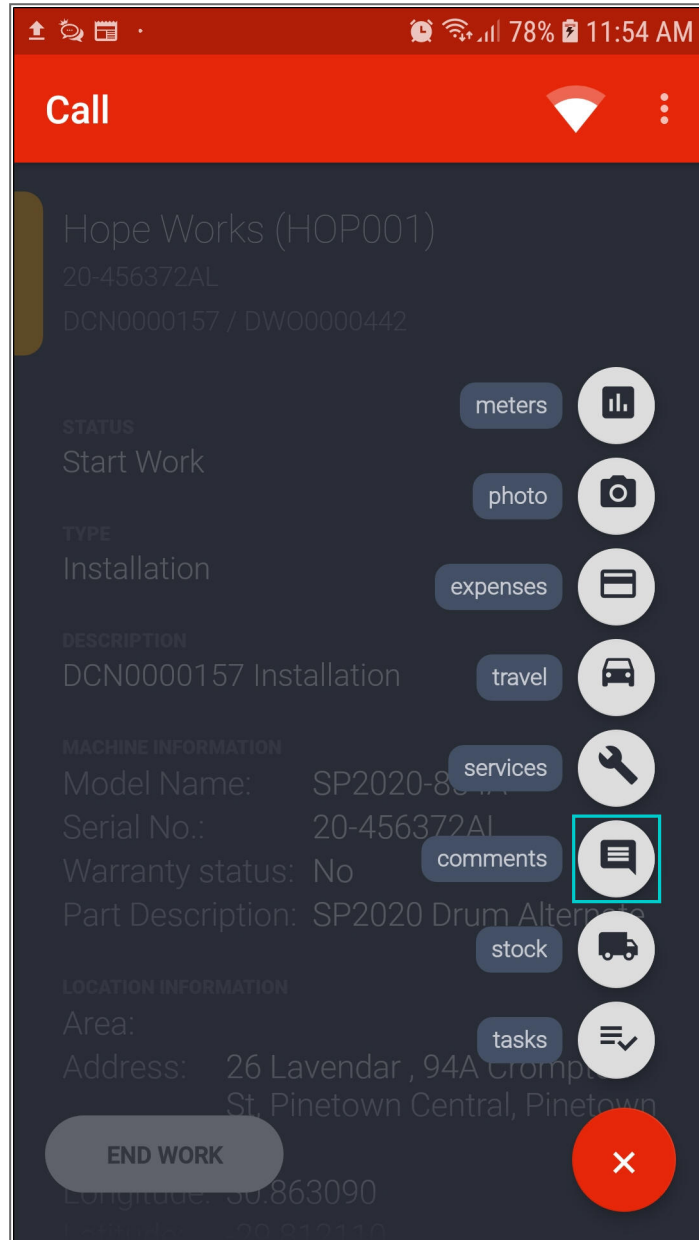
78% 11:54 AM

Call

Hope Works (HOP001)
20-456372AL
DCN0000157 / DWO0000442

STATUS
Start Work

TYPE
Installation

DESCRIPTION
DCN0000157 Installation

MACHINE INFORMATION
Model Name: SP2020-8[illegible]
Serial No.: 20-456372AL
Warranty status: No
Part Description: SP2020 Drum Alternate

LOCATION INFORMATION
Area:
Address: 26 Lavendar , 94A Crompt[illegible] St, Pinetown Central, Pinetown

Longitude: 30.863090

meters
photo
expenses
travel
services
comments
stock
tasks

END WORK

×